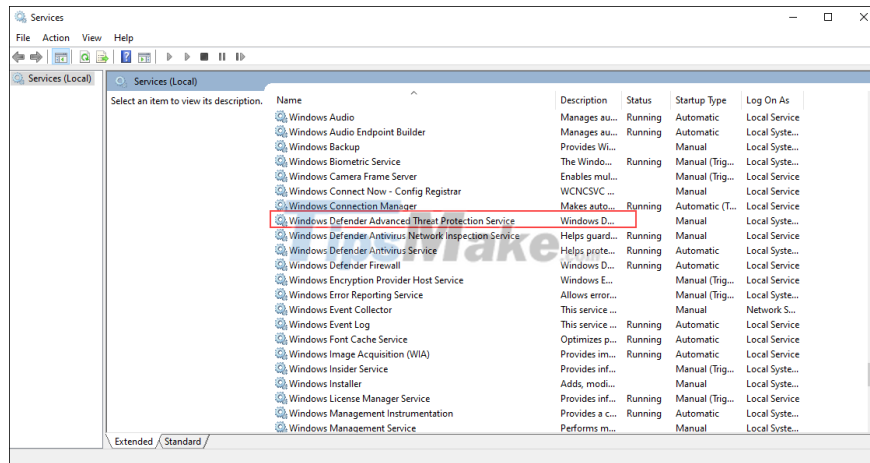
Services

File Action View Help

Services (Local)

Services (Local)

Select an item to view its description.

| Name | Description | Status | Startup Type | Log On As |
|---|---|---|---|---|
| Windows Audio | Manages au... | Running | Automatic | Local Service |
| Windows Audio Endpoint Builder | Manages au... | Running | Automatic | Local Syste... |
| Windows Backup | Provides Wi... | | Manual | Local Syste... |
| Windows Biometric Service | The Windo... | Running | Manual (Trig... | Local Syste... |
| Windows Camera Frame Server | Enables mul... | | Manual (Trig... | Local Service |
| Windows Connect Now - Config Registrar | WCNCSVC ... | | Manual | Local Service |
| Windows Connection Manager | Makes auto... | Running | Automatic (T... | Local Service |
| Windows Defender Advanced Threat Protection Service | Windows D... | | Manual | Local Syste... |
| Windows Defender Antivirus Network Inspection Service | Helps guard... | Running | Manual | Local Service |
| Windows Defender Antivirus Service | Helps prote... | Running | Automatic | Local Syste... |
| Windows Defender Firewall | Windows D... | Running | Automatic | Local Service |
| Windows Encryption Provider Host Service | Windows E... | | Manual (Trig... | Local Service |
| Windows Error Reporting Service | Allows error... | | Manual (Trig... | Local Syste... |
| Windows Event Collector | This service ... | | Manual | Network S... |
| Windows Event Log | This service ... | Running | Automatic | Local Service |
| Windows Font Cache Service | Optimizes p... | Running | Automatic | Local Service |
| Windows Image Acquisition (WIA) | Provides im... | Running | Automatic | Local Service |
| Windows Insider Service | Provides inf... | | Manual (Trig... | Local Syste... |
| Windows Installer | Adds, modi... | | Manual | Local Syste... |
| Windows License Manager Service | Provides inf... | Running | Manual (Trig... | Local Service |
| Windows Management Instrumentation | Provides a c... | Running | Automatic | Local Syste... |
| Windows Management Service | Performs m... | | Manual | Local Syste... |

Extended Standard